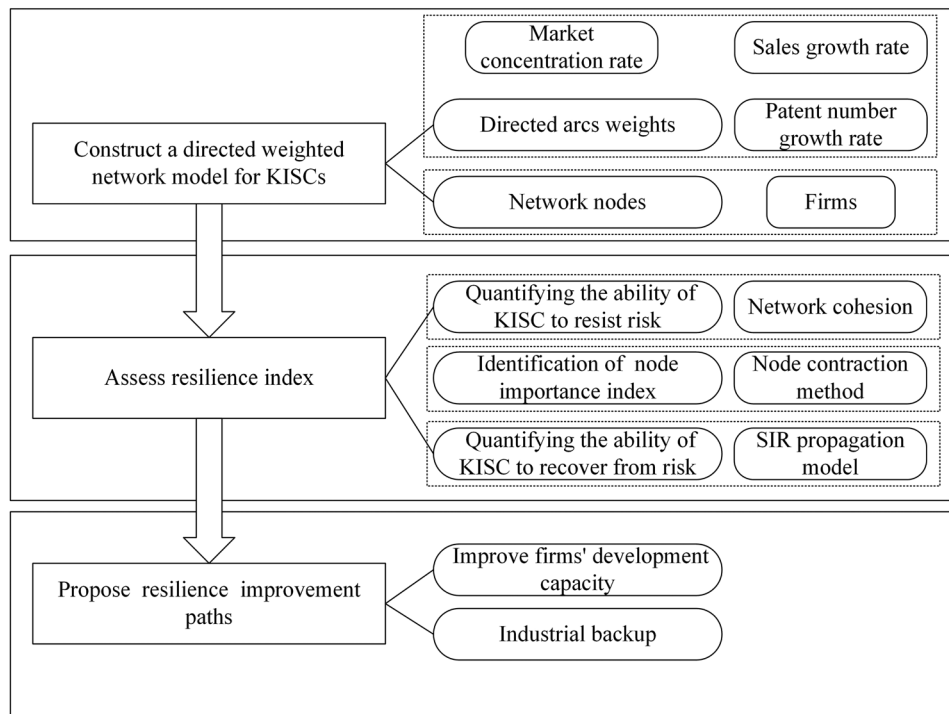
Market concentration rate

Sales growth rate

Directed arcs weights

Patent number growth rate

Construct a directed weighted network model for KISCs

Network nodes

Firms

Quantifying the ability of KISC to resist risk

Network cohesion

Assess resilience index

Identification of node importance index

Node contraction method

Quantifying the ability of KISC to recover from risk

SIR propagation model

Propose resilience improvement paths

Improve firms' development capacity

Industrial backup